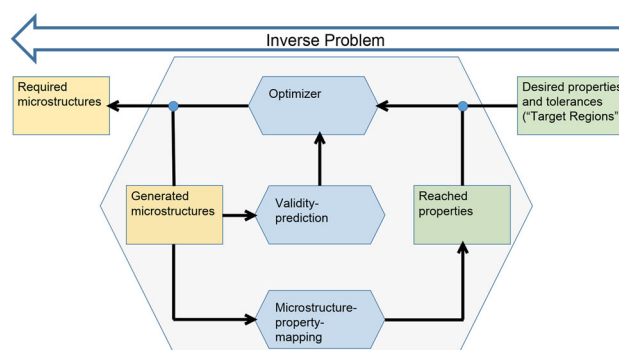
Inverse Problem

Required microstructures

Optimizer

Desired properties and tolerances ("Target Regions"

Generated microstructures

Validity-prediction

Reached properties

Microstructure-property-mapping